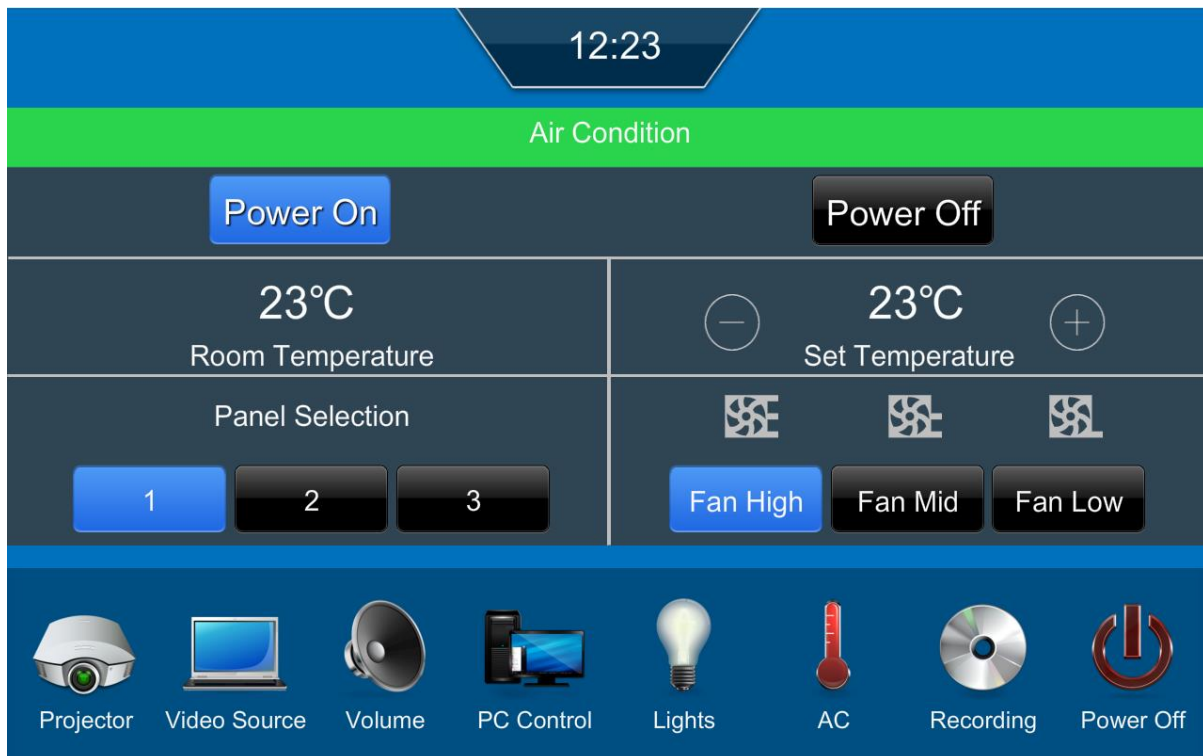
12:23

Air Condition

Power On

Power Off

23℃
Room Temperature

23℃
Set Temperature

Panel Selection

1 2 3

Fan High Fan Mid Fan Low

Projector Video Source Volume PC Control Lights AC Recording Power Off